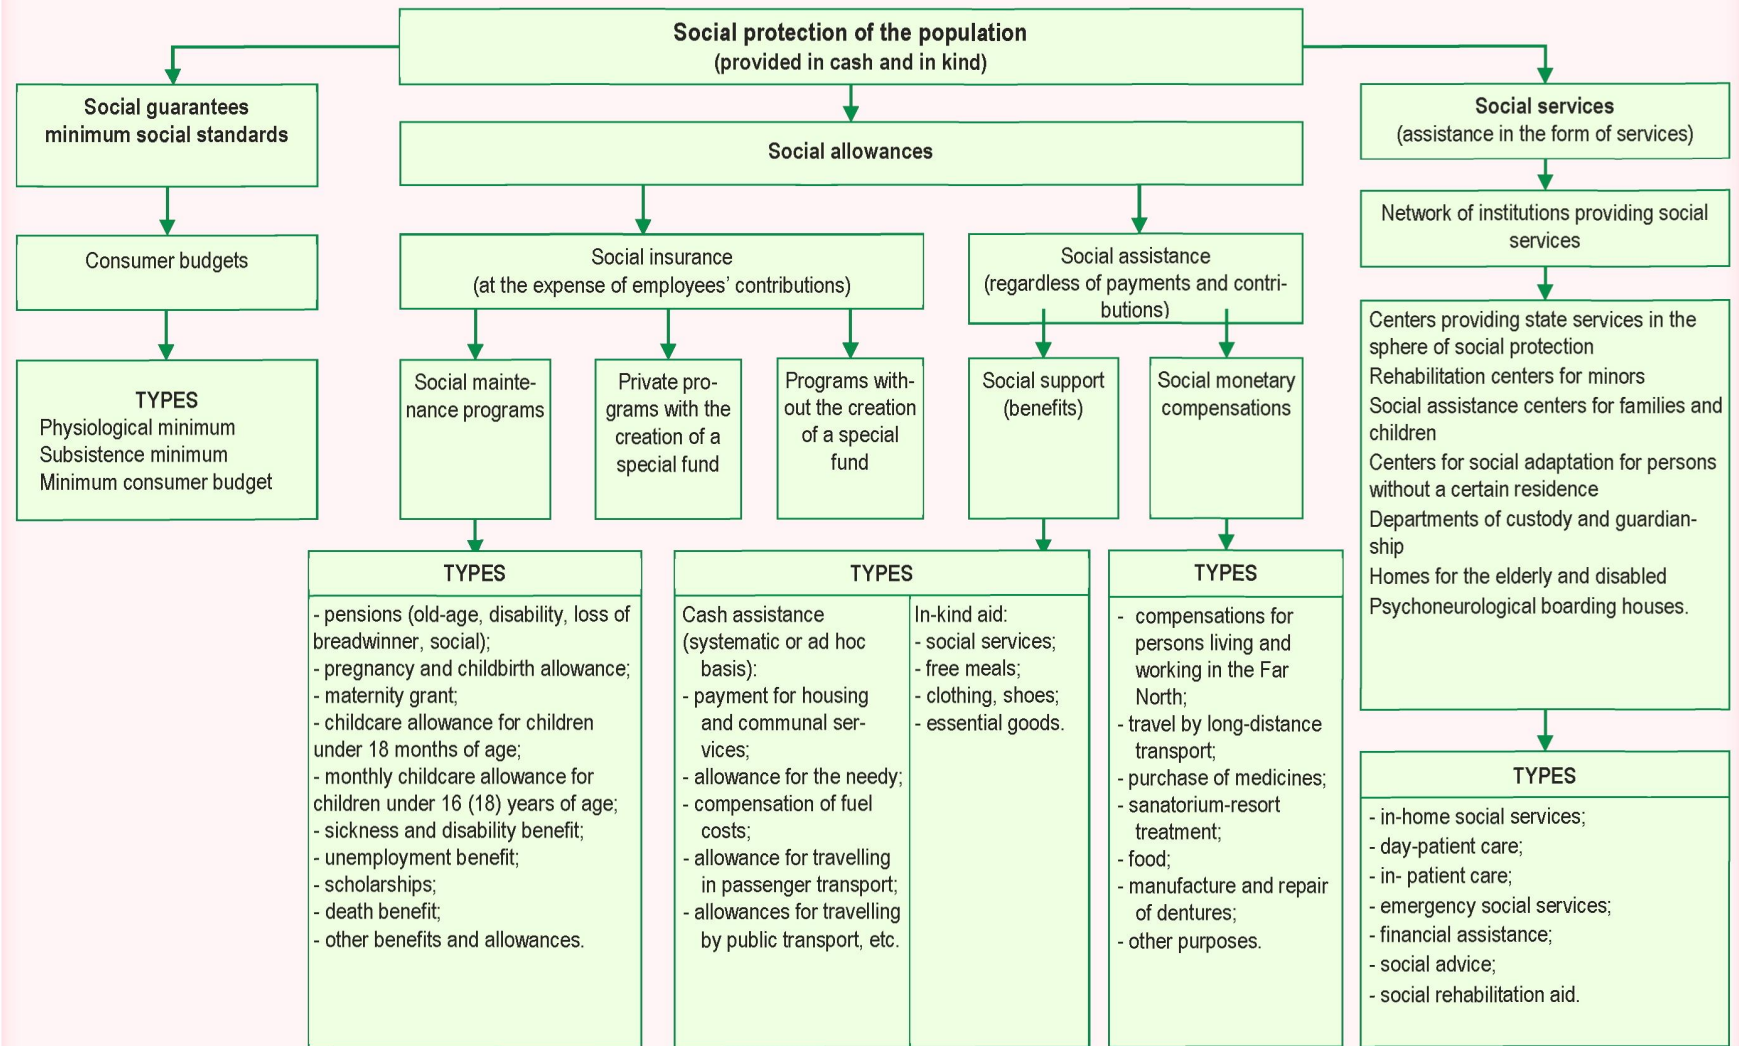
Social protection of the population
(provided in cash and in kind)

Social guarantees minimum social standards

Consumer budgets

TYPES
Physiological minimum
Subsistence minimum
Minimum consumer budget

Social allowances

Social insurance
(at the expense of employees' contributions)

Social maintenance programs

Private programs with the creation of a special fund

Programs without the creation of a special fund

TYPES
- pensions (old-age, disability, loss of breadwinner, social);
- pregnancy and childbirth allowance;
- maternity grant;
- childcare allowance for children under 18 months of age;
- monthly childcare allowance for children under 16 (18) years of age;
- sickness and disability benefit;
- unemployment benefit;
- scholarships;
- death benefit;
- other benefits and allowances.

Social assistance
(regardless of payments and contributions)

Social support (benefits)

Social monetary compensations

TYPES
Cash assistance (systematic or ad hoc basis):
- payment for housing and communal services;
- allowance for the needy;
- compensation of fuel costs;
- allowance for travelling in passenger transport;
- allowances for travelling by public transport, etc.

In-kind aid:
- social services;
- free meals;
- clothing, shoes;
- essential goods.

TYPES
- compensations for persons living and working in the Far North;
- travel by long-distance transport;
- purchase of medicines;
- sanatorium-resort treatment;
- food;
- manufacture and repair of dentures;
- other purposes.

Social services
(assistance in the form of services)

Network of institutions providing social services

Centers providing state services in the sphere of social protection
Rehabilitation centers for minors
Social assistance centers for families and children
Centers for social adaptation for persons without a certain residence
Departments of custody and guardianship
Homes for the elderly and disabled
Psychoneurological boarding houses.

TYPES
- in-home social services;
- day-patient care;
- in- patient care;
- emergency social services;
- financial assistance;
- social advice;
- social rehabilitation aid.